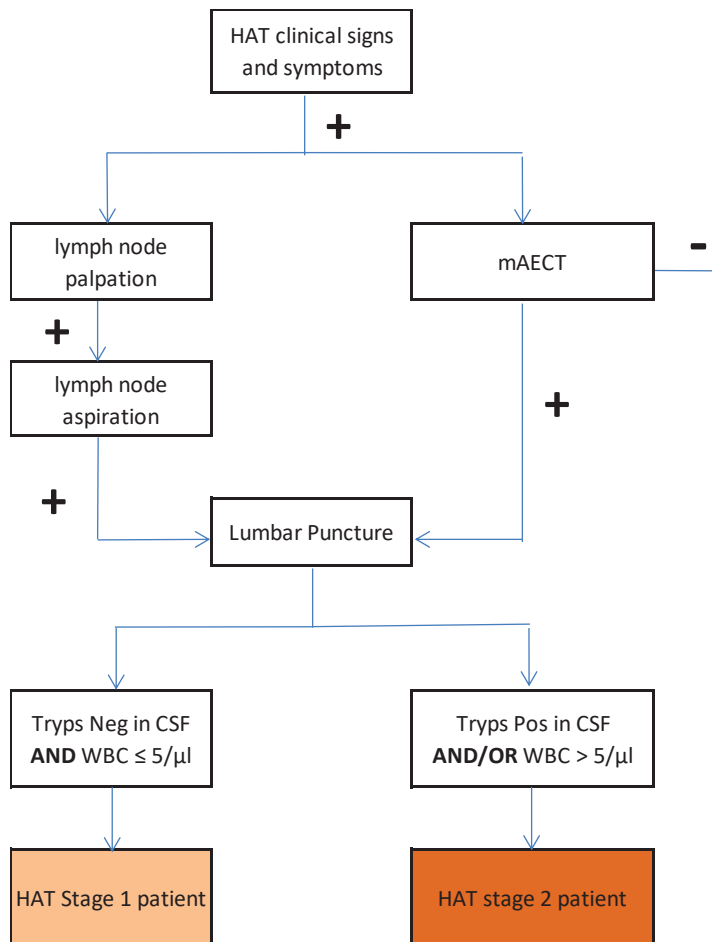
HAT clinical signs and symptoms

+

lymph node palpation

mAECT

-

+

lymph node aspiration

+

+

Lumbar Puncture

Tryps Neg in CSF **AND** WBC ≤ 5/µl

Tryps Pos in CSF **AND/OR** WBC > 5/µl

HAT Stage 1 patient

HAT stage 2 patient